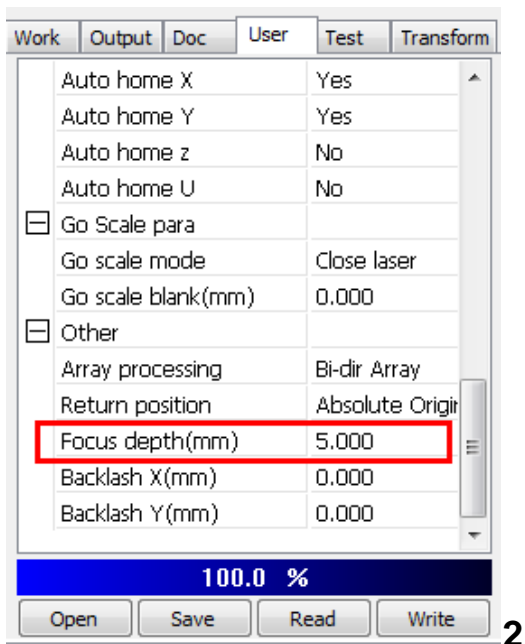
Work | Output | Doc | User | Test | Transform

| | |
|---|---|
| Auto home X | Yes |
| Auto home Y | Yes |
| Auto home z | No |
| Auto home U | No |
| ⊟ Go Scale para | |
| Go scale mode | Close laser |
| Go scale blank(mm) | 0.000 |
| ⊟ Other | |
| Array processing | Bi-dir Array |
| Return position | Absolute Origi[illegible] |
| Focus depth(mm) | 5.000 |
| Backlash X(mm) | 0.000 |
| Backlash Y(mm) | 0.000 |

100.0 %

Open | Save | Read | Write

2